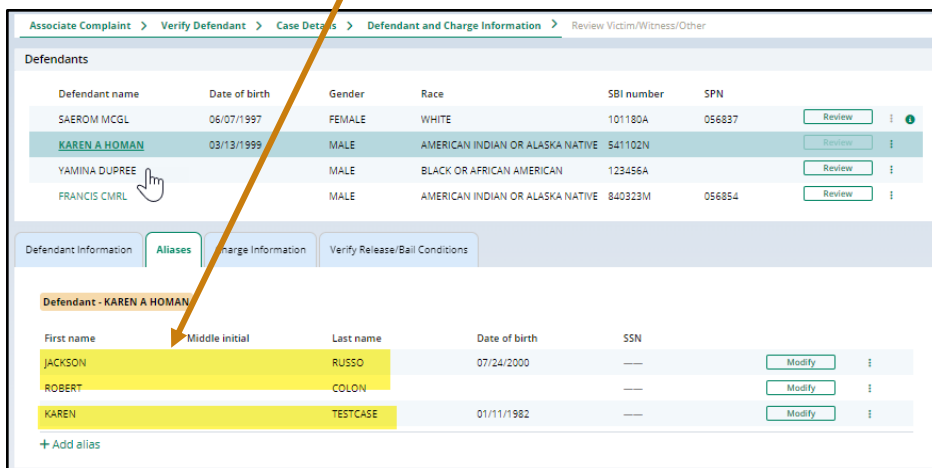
Associate Complaint > Verify Defendant > Case Details > Defendant and Charge Information > Review Victim/Witness/Other

Defendants

| Defendant name | Date of birth | Gender | Race | SBI number | SPN | | |
|---|---|---|---|---|---|---|---|
| SAEROM MCGL | 06/07/1997 | FEMALE | WHITE | 101180A | 056837 | Review | ⋮ |
| KAREN A HOMAN | 03/13/1999 | MALE | AMERICAN INDIAN OR ALASKA NATIVE | 541102N | | Review | ⋮ |
| YAMINA DUPREE | | MALE | BLACK OR AFRICAN AMERICAN | 123456A | | Review | ⋮ |
| FRANCIS CMRL | | MALE | AMERICAN INDIAN OR ALASKA NATIVE | 840323M | 056854 | Review | ⋮ |

Defendant Information | Aliases | Charge Information | Verify Release/Bail Conditions

Defendant - KAREN A HOMAN

| First name | Middle initial | Last name | Date of birth | SSN | | |
|---|---|---|---|---|---|---|
| JACKSON | | RUSSO | 07/24/2000 | ---- | Modify | ⋮ |
| ROBERT | | COLON | | ---- | Modify | ⋮ |
| KAREN | | TESTCASE | 01/11/1982 | ---- | Modify | ⋮ |

+ Add alias